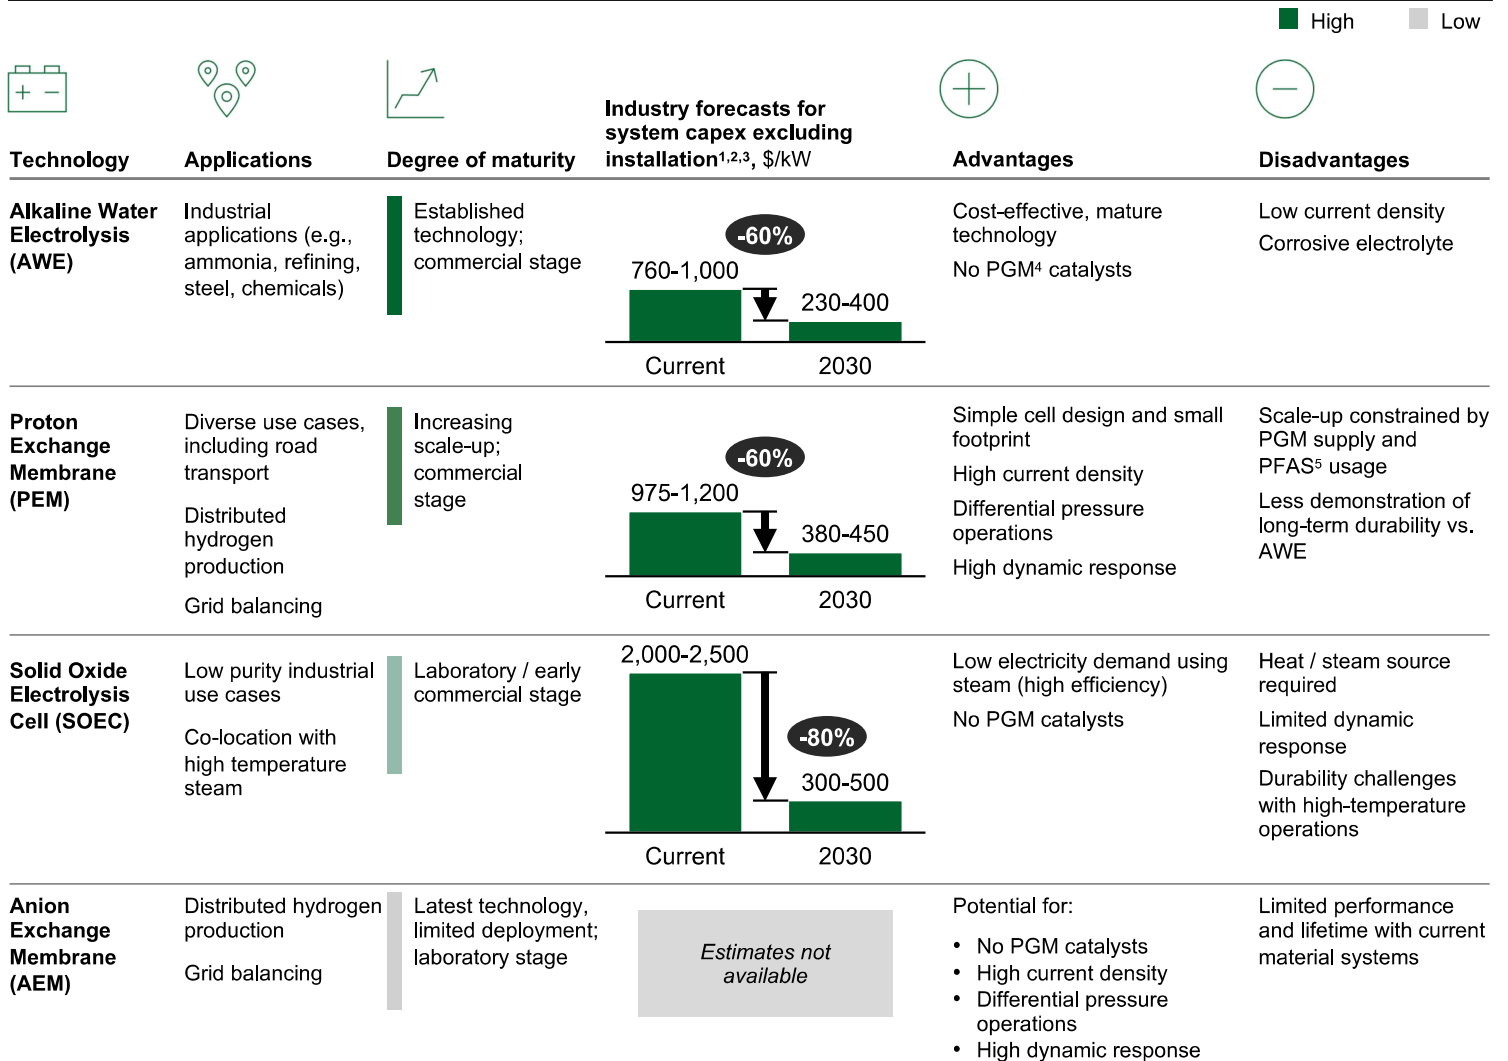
High Low

| Technology | Applications | Degree of maturity | Industry forecasts for system capex excluding installation$^{1,2,3}$, \$/kW | Advantages | Disadvantages |
|---|---|---|---|---|---|
| Alkaline Water Electrolysis (AWE) | Industrial applications (e.g., ammonia, refining, steel, chemicals) | Established technology; commercial stage | -60% 760-1,000 230-400 Current 2030 | Cost-effective, mature technology No PGM$^4$ catalysts | Low current density Corrosive electrolyte |
| Proton Exchange Membrane (PEM) | Diverse use cases, including road transport Distributed hydrogen production Grid balancing | Increasing scale-up; commercial stage | -60% 975-1,200 380-450 Current 2030 | Simple cell design and small footprint High current density Differential pressure operations High dynamic response | Scale-up constrained by PGM supply and PFAS$^5$ usage Less demonstration of long-term durability vs. AWE |
| Solid Oxide Electrolysis Cell (SOEC) | Low purity industrial use cases Co-location with high temperature steam | Laboratory / early commercial stage | 2,000-2,500 -80% 300-500 Current 2030 | Low electricity demand using steam (high efficiency) No PGM catalysts | Heat / steam source required Limited dynamic response Durability challenges with high-temperature operations |
| Anion Exchange Membrane (AEM) | Distributed hydrogen production Grid balancing | Latest technology, limited deployment; laboratory stage | Estimates not available | Potential for: • No PGM catalysts • High current density • Differential pressure operations • High dynamic response | Limited performance and lifetime with current material systems |